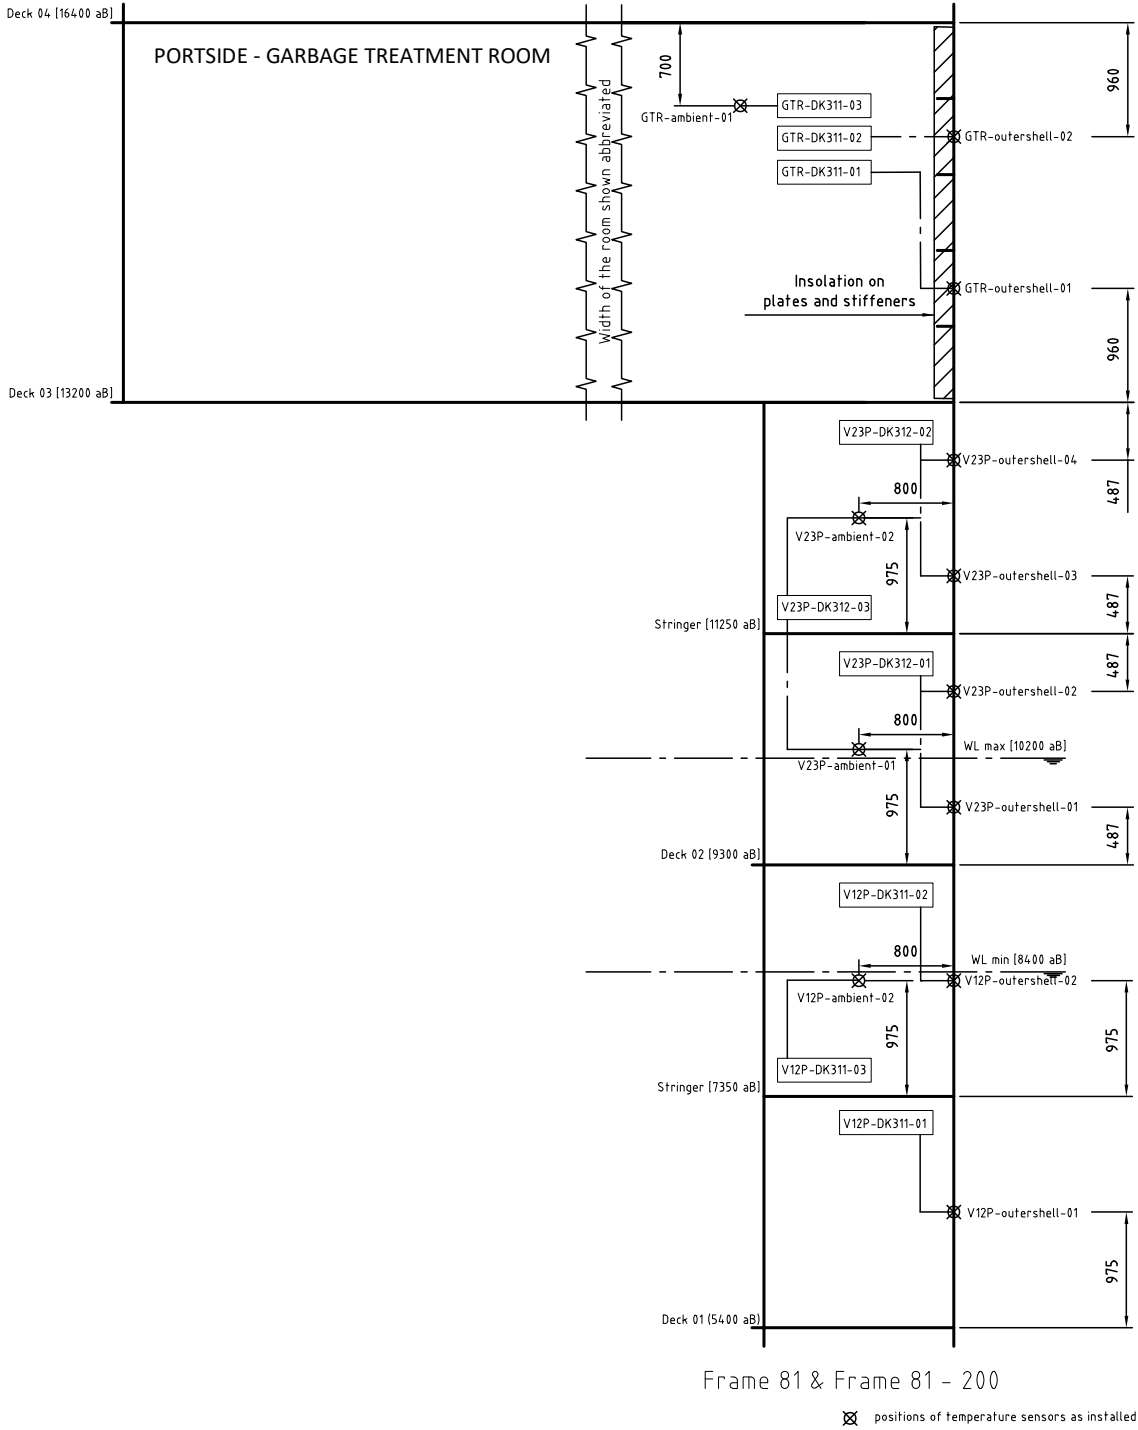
Deck 04 [16400 aB]

PORTSIDE - GARBAGE TREATMENT ROOM

Width of the room shown abbreviated

700

GTR-ambient-01

GTR-DK311-03

GTR-DK311-02

GTR-outershell-02

GTR-DK311-01

960

Insolation on plates and stiffeners

GTR-outershell-01

960

Deck 03 [13200 aB]

V23P-DK312-02

V23P-outershell-04

487

800

V23P-ambient-02

975

V23P-outershell-03

487

V23P-DK312-03

Stringer [11250 aB]

V23P-DK312-01

487

V23P-outershell-02

800

WL max [10200 aB]

V23P-ambient-01

975

V23P-outershell-01

487

Deck 02 [9300 aB]

V12P-DK311-02

800

WL min [8400 aB]

V12P-outershell-02

V12P-ambient-02

975

975

V12P-DK311-03

Stringer [7350 aB]

V12P-DK311-01

V12P-outershell-01

975

Deck 01 (5400 aB)

Frame 81 & Frame 81 - 200

positions of temperature sensors as installed